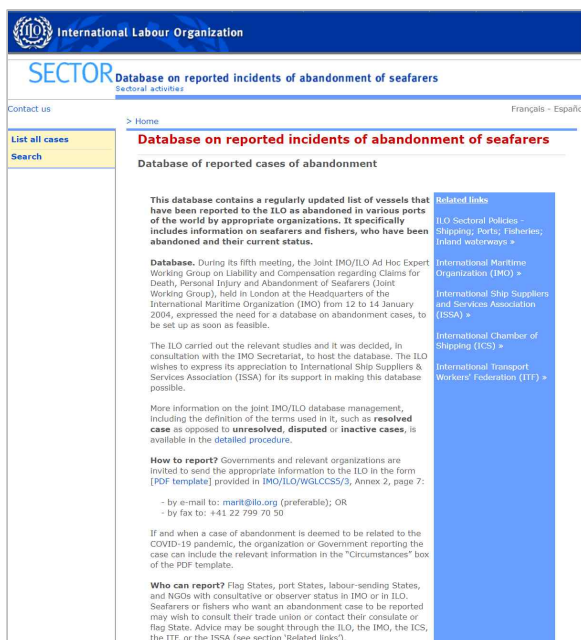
International Labour Organization

SECTOR Database on reported incidents of abandonment of seafarers
Sectoral activities

Contact us

Français - Españ

List all cases
Search

> Home

Database on reported incidents of abandonment of seafarers

Database of reported cases of abandonment

This database contains a regularly updated list of vessels that have been reported to the ILO as abandoned in various ports of the world by appropriate organizations. It specifically includes information on seafarers and fishers, who have been abandoned and their current status.

Database. During its fifth meeting, the Joint IMO/ILO Ad Hoc Expert Working Group on Liability and Compensation regarding Claims for Death, Personal Injury and Abandonment of Seafarers (Joint Working Group), held in London at the Headquarters of the International Maritime Organization (IMO) from 12 to 14 January 2004, expressed the need for a database on abandonment cases, to be set up as soon as feasible.

The ILO carried out the relevant studies and it was decided, in consultation with the IMO Secretariat, to host the database. The ILO wishes to express its appreciation to International Ship Suppliers & Services Association (ISSA) for its support in making this database possible.

More information on the joint IMO/ILO database management, including the definition of the terms used in it, such as resolved case as opposed to unresolved, disputed or inactive cases, is available in the detailed procedure.

How to report? Governments and relevant organizations are invited to send the appropriate information to the ILO in the form [PDF template] provided in IMO/ILO/WGLCCS5/3, Annex 2, page 7:

- by e-mail to: marit@ilo.org (preferable); OR
- by fax to: +41 22 799 70 50

If and when a case of abandonment is deemed to be related to the COVID-19 pandemic, the organization or Government reporting the case can include the relevant information in the "Circumstances" box of the PDF template.

Who can report? Flag States, port States, labour-sending States, and NGOs with consultative or observer status in IMO or ILO. Seafarers or fishers who want an abandonment case to be reported may wish to consult their trade union or contact their consulate or flag State. Advice may be sought through the ILO, the IMO, the ICS, the ITF, or the ISSA (see section 'Related links').

Related links

ILO Sectoral Policies - Shipping; Ports; Fisheries; Inland waterways »

International Maritime Organization (IMO) »

International Ship Suppliers and Services Association (ISSA) »

International Chamber of Shipping (ICS) »

International Transport Workers' Federation (ITF) »